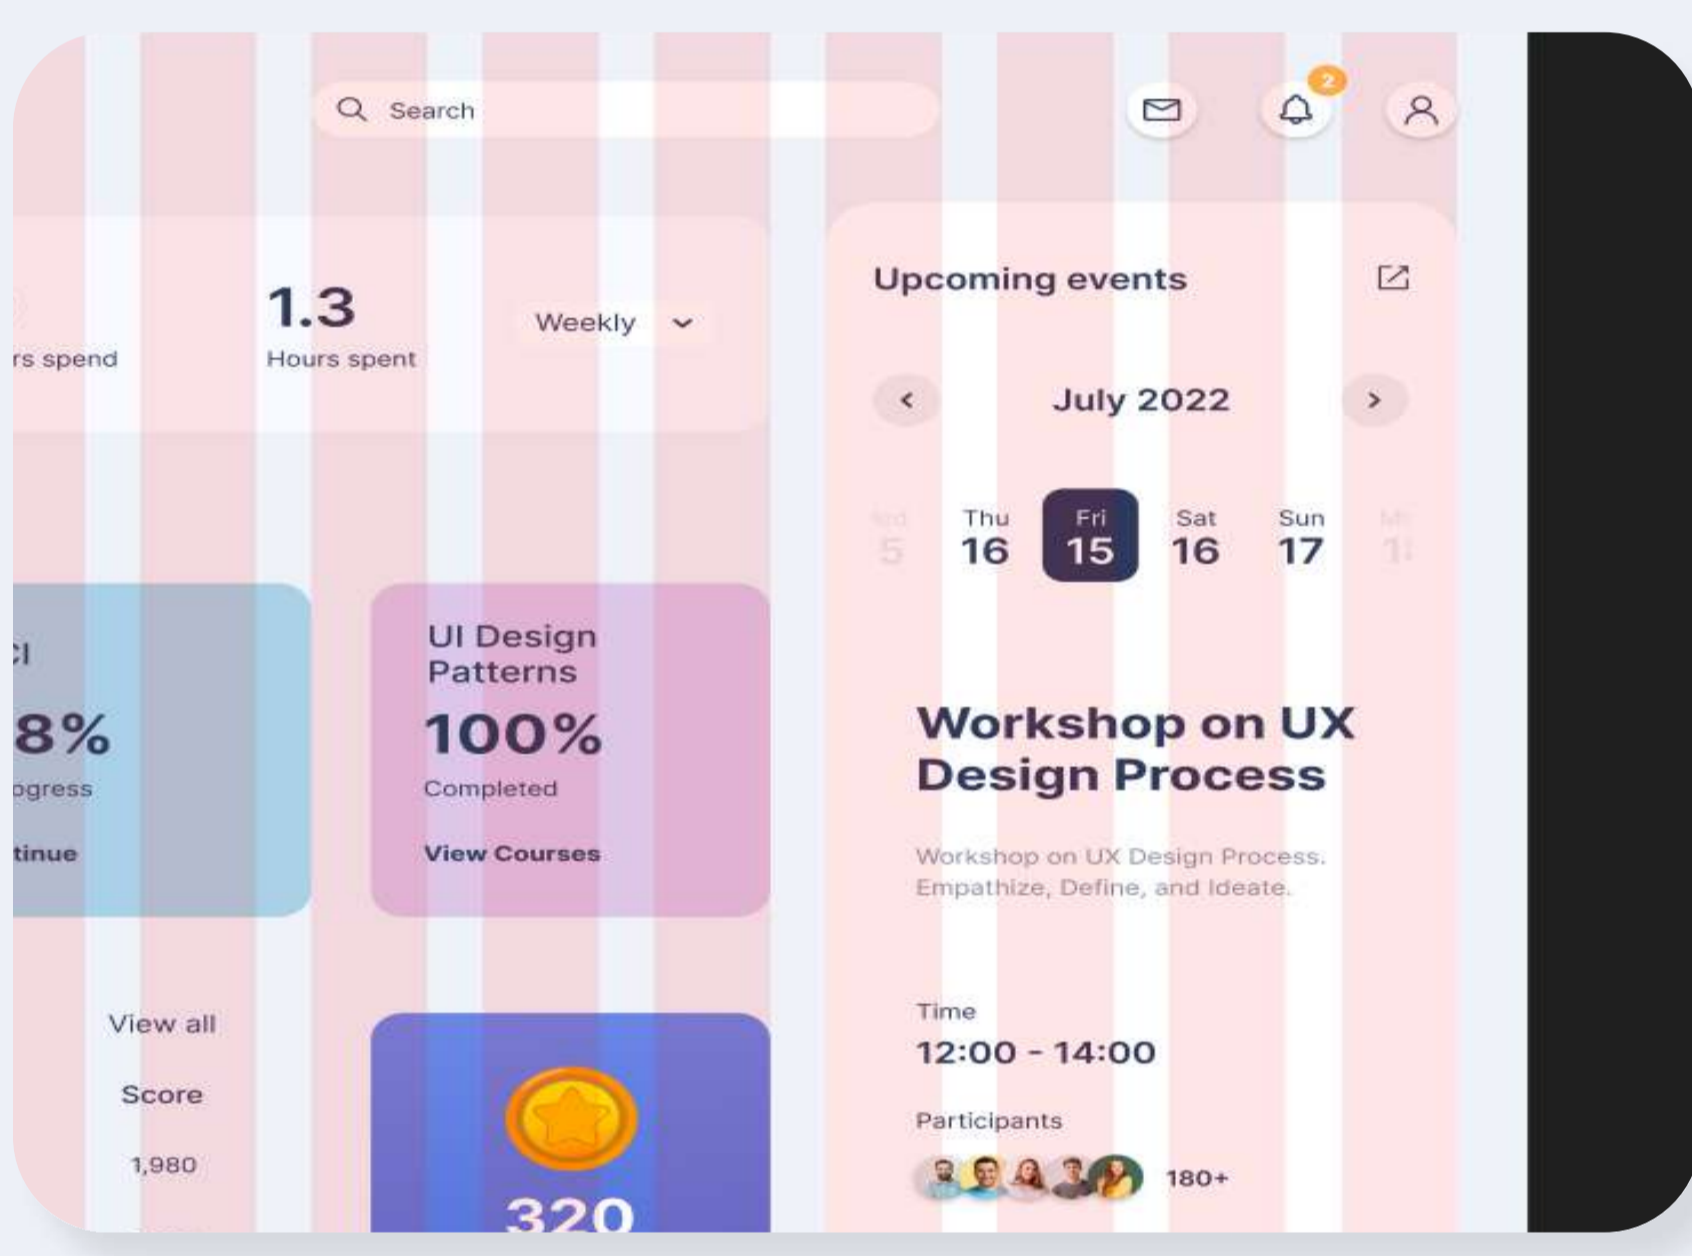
Search

2

rs spend

1.3
Hours spent

Weekly

Upcoming events

July 2022

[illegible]
5

Thu
16

Fri
15

Sat
16

Sun
17

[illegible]
1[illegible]

I

8%
ogress

tinue

UI Design Patterns
100%
Completed
View Courses

Workshop on UX Design Process

Workshop on UX Design Process. Empathize, Define, and Ideate.

View all

Score

1,980

320

Time
12:00 - 14:00

Participants

180+